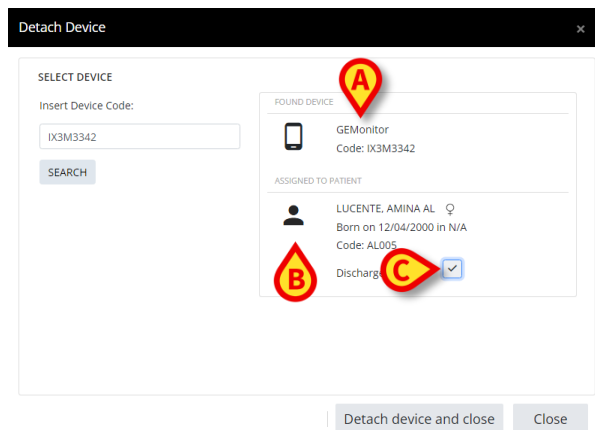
Detach Device

×

SELECT DEVICE

Insert Device Code:

IX3M3342

SEARCH

FOUND DEVICE

A

GEMonitor

Code: IX3M3342

ASSIGNED TO PATIENT

LUCENTE, AMINA AL ♀

Born on 12/04/2000 in N/A

Code: AL005

B

Discharge

C

Detach device and close

Close